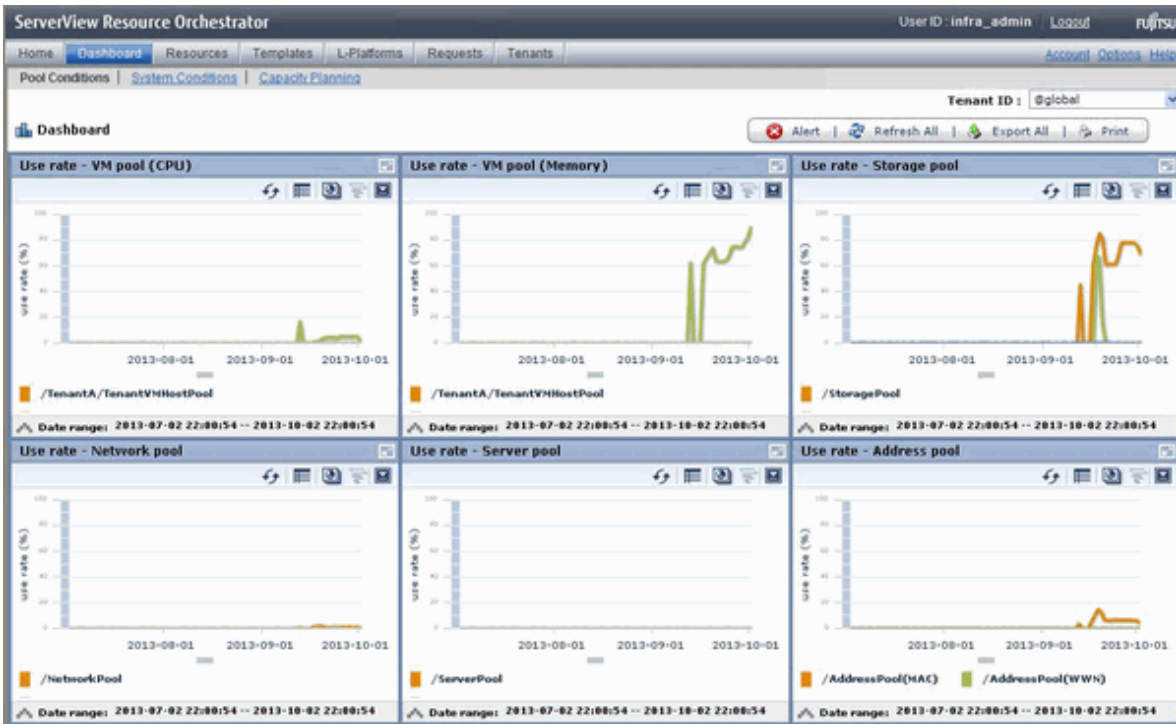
ServerView Resource Orchestrator

User ID : infra_admin | Logout FUJITSU

Home | Dashboard | Resources | Templates | L-Platforms | Requests | Tenants

Account Options Help

Pool Conditions | System Conditions | Capacity Planning

Tenant ID : @global

Dashboard

Alert | Refresh All | Export All | Print

Use rate - VM pool (CPU)

100
80
60
40
20
0

use rate (%)

2013-08-01 2013-09-01 2013-10-01

/TenantA/TenantVMHostPool

Date range: 2013-07-02 22:00:54 -- 2013-10-02 22:00:54

Use rate - VM pool (Memory)

100
80
60
40
20
0

use rate (%)

2013-08-01 2013-09-01 2013-10-01

/TenantA/TenantVMHostPool

Date range: 2013-07-02 22:00:54 -- 2013-10-02 22:00:54

Use rate - Storage pool

100
80
60
40
20
0

use rate (%)

2013-08-01 2013-09-01 2013-10-01

/StoragePool

Date range: 2013-07-02 22:00:54 -- 2013-10-02 22:00:54

Use rate - Network pool

100
80
60
40
20
0

use rate (%)

2013-08-01 2013-09-01 2013-10-01

/NetworkPool

Date range: 2013-07-02 22:00:54 -- 2013-10-02 22:00:54

Use rate - Server pool

100
80
60
40
20
0

use rate (%)

2013-08-01 2013-09-01 2013-10-01

/ServerPool

Date range: 2013-07-02 22:00:54 -- 2013-10-02 22:00:54

Use rate - Address pool

100
80
60
40
20
0

use rate (%)

2013-08-01 2013-09-01 2013-10-01

/AddressPool(MAC) /AddressPool(WWN)

Date range: 2013-07-02 22:00:54 -- 2013-10-02 22:00:54